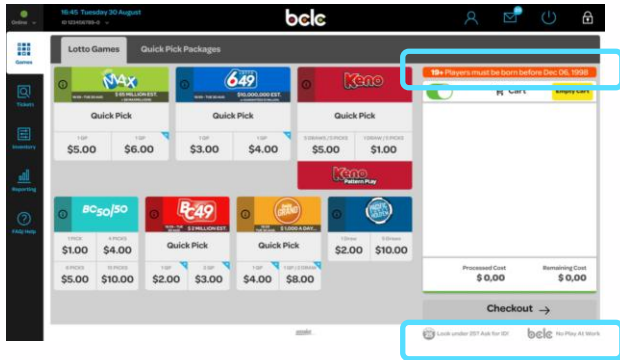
Online

16:45 Tuesday 30 August

bclc

Games

Tickets

Inventory

Reporting

Help

Lotto Games

Quick Pick Packages

MAX

Quick Pick

$5.00

$6.00

649

Quick Pick

$3.00

$4.00

Keno

Quick Pick

$5.00

$1.00

Keno Pattern Play

BC50/50

$1.00

$4.00

$5.00

$10.00

BC49

Quick Pick

$2.00

$3.00

Daily Grand

Quick Pick

$4.00

$8.00

Pacific Hold'em

$2.00

$10.00

19+ Players must be born before Dec 06, 1998

Cart

Empty Cart

Processed Cost

$ 0,00

Remaining Cost

$ 0,00

Checkout →

Look under 25? Ask for ID!

bclc No Play At Work